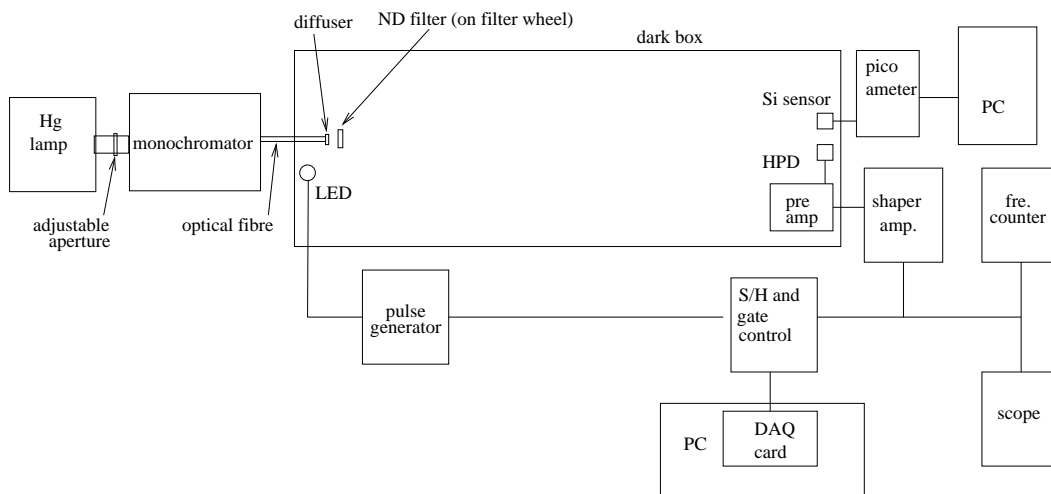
diffuser
ND filter (on filter wheel)
dark box
Hg lamp
monochromator
adjustable aperture
optical fibre
LED
pico ameter
PC
Si sensor
HPD
pre amp
shaper amp.
fre. counter
pulse generator
S/H and gate control
PC
DAQ card
scope